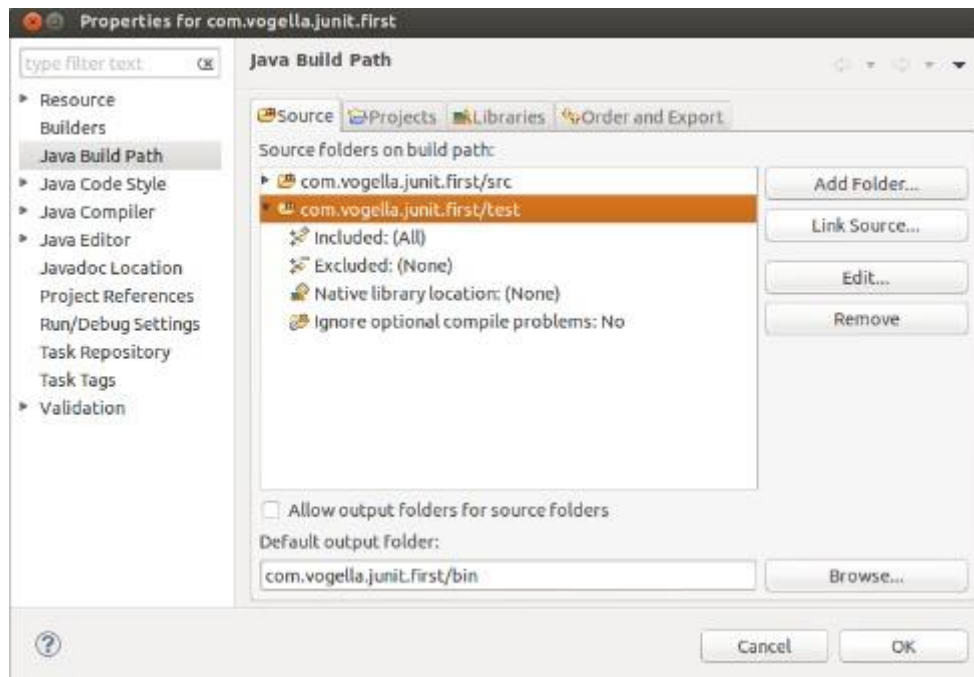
Properties for com.vogella.junit.first

type filter text

Resource
Builders
Java Build Path
Java Code Style
Java Compiler
Java Editor
Javadoc Location
Project References
Run/Debug Settings
Task Repository
Task Tags
Validation

Java Build Path

Source | Projects | Libraries | Order and Export

Source folders on build path:

com.vogella.junit.first/src
com.vogella.junit.first/test
Included: (All)
Excluded: (None)
Native library location: (None)
Ignore optional compile problems: No

Add Folder...
Link Source...
Edit...
Remove

Allow output folders for source folders

Default output folder:
com.vogella.junit.first/bin

Browse...

Cancel
OK